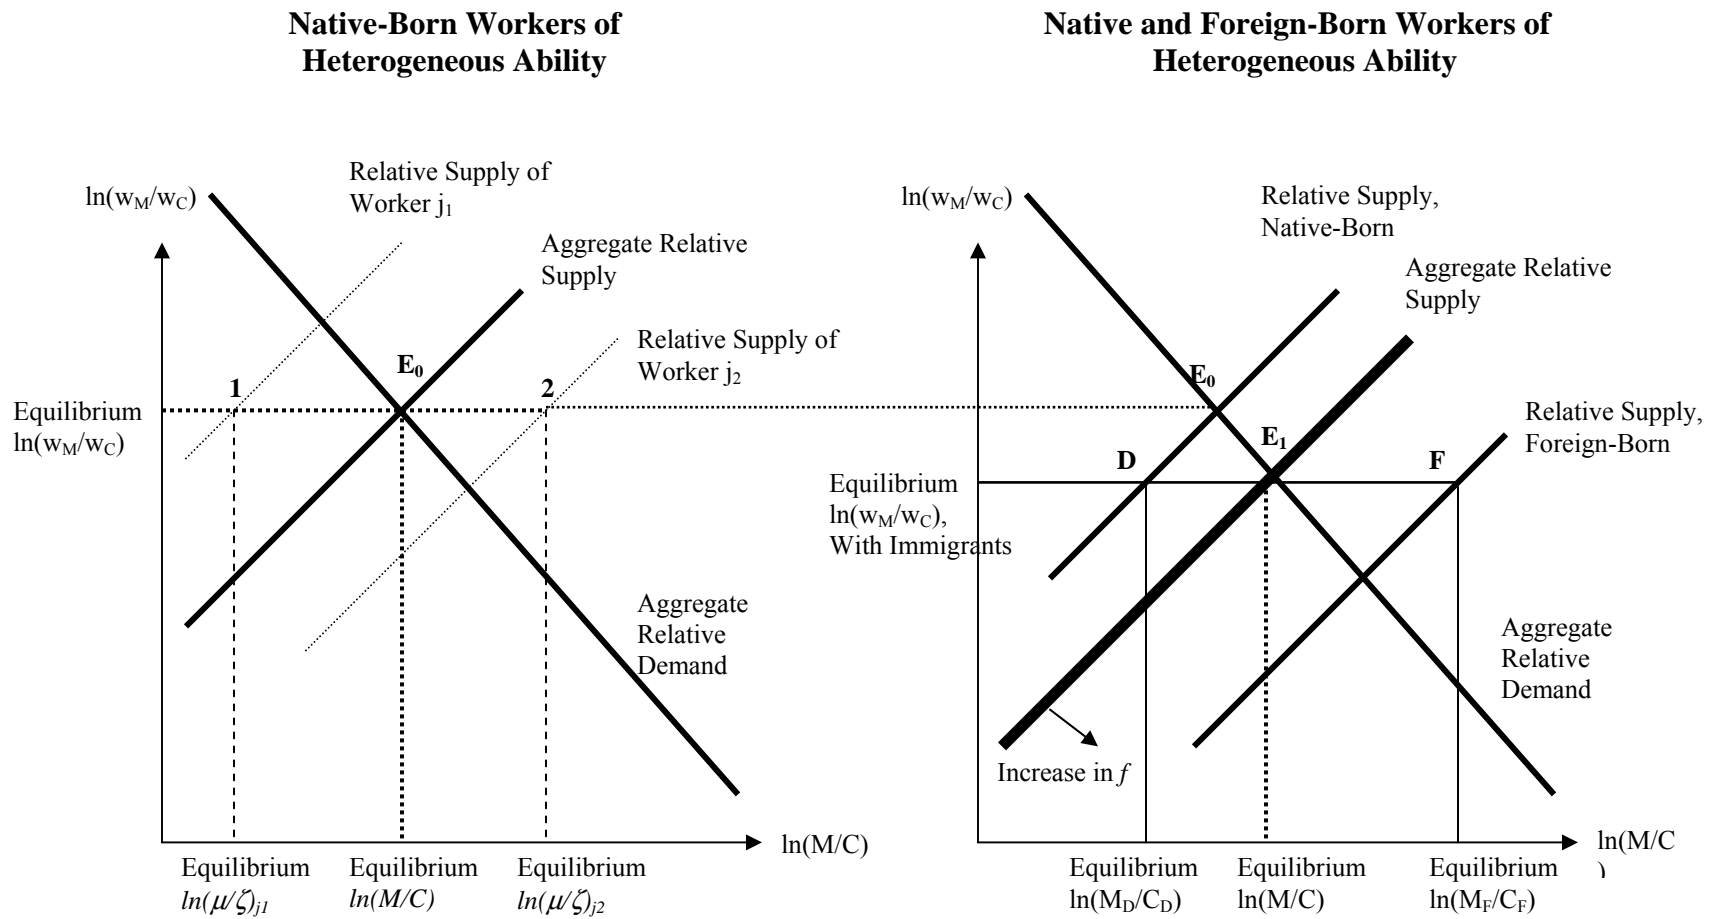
**Native-Born Workers of Heterogeneous Ability**

$\ln(w_M/w_C)$

Relative Supply of Worker $j_1$

Aggregate Relative Supply

Relative Supply of Worker $j_2$

$E_0$

1

2

Equilibrium $\ln(w_M/w_C)$

Aggregate Relative Demand

$\ln(M/C)$

Equilibrium $ln(\mu/\zeta)_{j1}$

Equilibrium $ln(M/C)$

Equilibrium $ln(\mu/\zeta)_{j2}$

**Native and Foreign-Born Workers of Heterogeneous Ability**

$\ln(w_M/w_C)$

Relative Supply, Native-Born

Aggregate Relative Supply

$E_0$

$E_1$

Relative Supply, Foreign-Born

D

F

Equilibrium $\ln(w_M/w_C)$, With Immigrants

Aggregate Relative Demand

Increase in *f*

$\ln(M/C$ )

Equilibrium $\ln(M_D/C_D)$

Equilibrium $\ln(M/C)$

Equilibrium $\ln(M_F/C_F)$